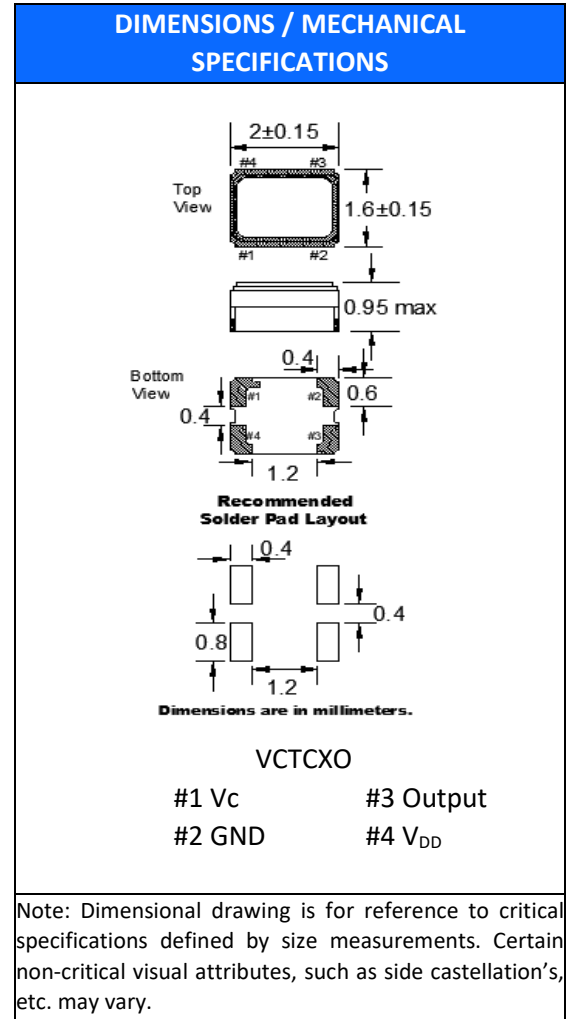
DIMENSIONS / MECHANICAL SPECIFICATIONS

2±0.15
#4 #3
Top View
1.6±0.15
#1 #2
0.95 max
0.4
Bottom View
#1 #2
0.6
0.4
#4 #3
1.2

Recommended Solder Pad Layout

0.4
0.4
0.8
1.2
Dimensions are in millimeters.

VCTCXO
#1 Vc #3 Output
#2 GND #4 V$_{DD}$

Note: Dimensional drawing is for reference to critical specifications defined by size measurements. Certain non-critical visual attributes, such as side castellation's, etc. may vary.